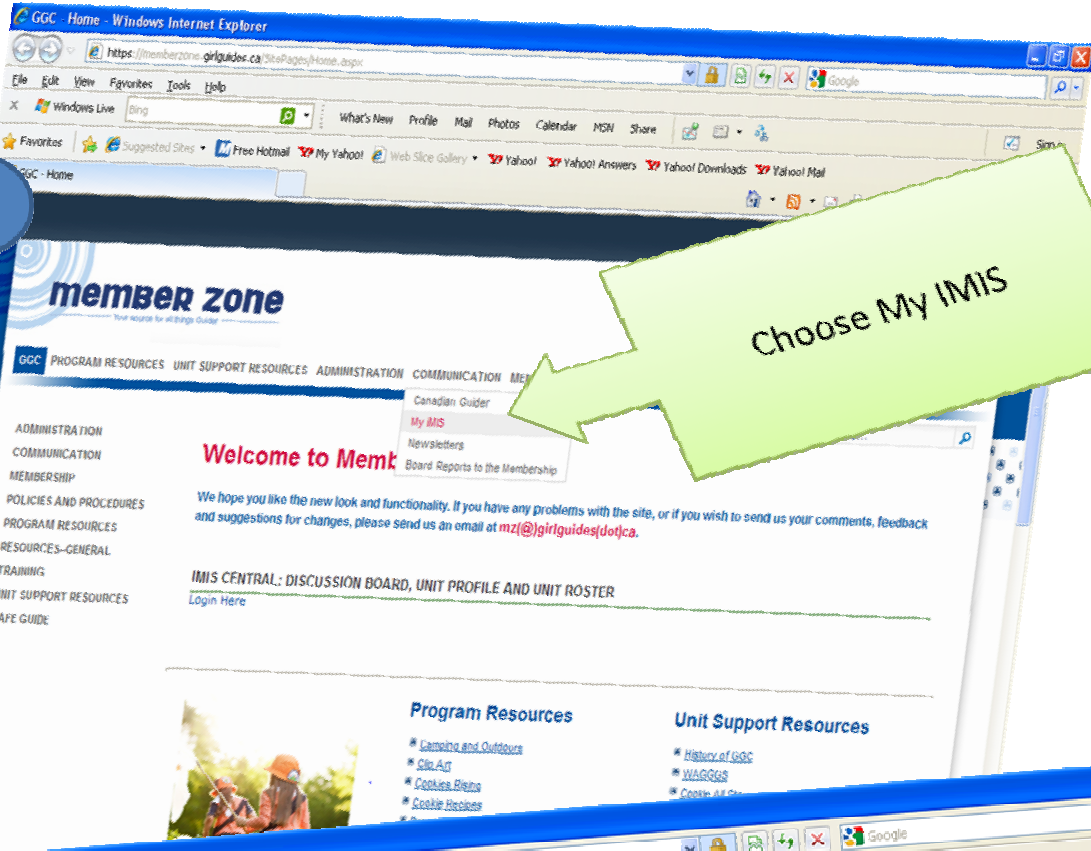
GGC - Home - Windows Internet Explorer

https://memberzone.girlguides.ca/SitePages/Home.aspx

Google

File Edit View Favorites Tools Help

Windows Live Bing What's New Profile Mail Photos Calendar MSN Share

Favorites Suggested Sites Free Hotmail My Yahoo! Web Slice Gallery Yahoo! Yahoo! Answers Yahoo! Downloads Yahoo! Mail

GGC - Home

member zone
Your source for all things Guider

GGC PROGRAM RESOURCES UNIT SUPPORT RESOURCES ADMINISTRATION COMMUNICATION ME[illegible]

Canadian Guider
My IMIS
Newsletters
Board Reports to the Membership

Choose My IMIS

ADMINISTRATION
COMMUNICATION
MEMBERSHIP
POLICIES AND PROCEDURES
PROGRAM RESOURCES
RESOURCES--GENERAL
TRAINING
UNIT SUPPORT RESOURCES
AFE GUIDE

Welcome to Memb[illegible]

We hope you like the new look and functionality. If you have any problems with the site, or if you wish to send us your comments, feedback and suggestions for changes, please send us an email at mz(@)girlguides(dot)ca.

IMIS CENTRAL: DISCUSSION BOARD, UNIT PROFILE AND UNIT ROSTER
Login Here

Program Resources
Camping and Outdoors
Clip Art
Cookies Rising
Cookie Recipes

Unit Support Resources
History of GGC
WAGGGS
Cookie All St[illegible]

Google